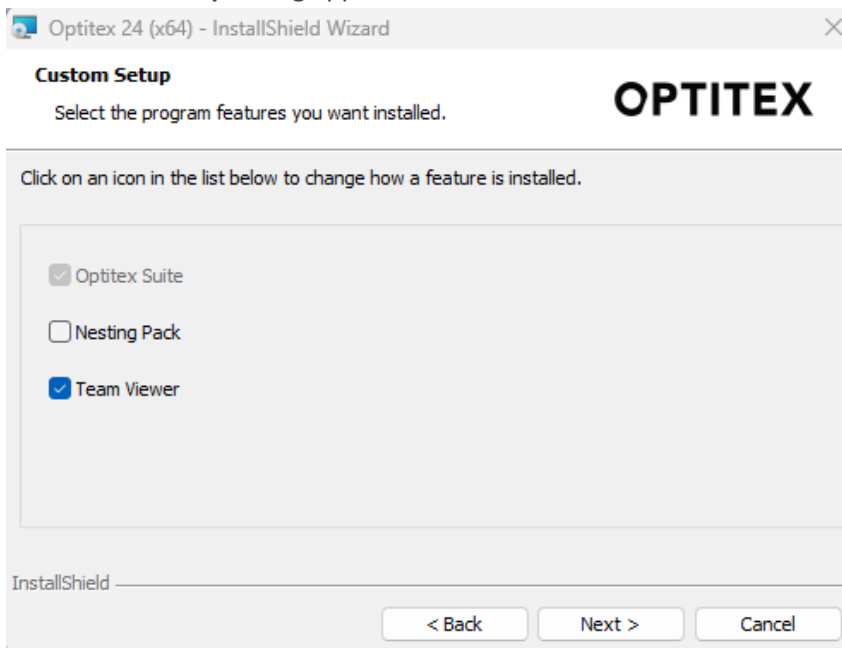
Optitex 24 (x64) - InstallShield Wizard

Custom Setup

Select the program features you want installed.

OPTITEX

Click on an icon in the list below to change how a feature is installed.

Optitex Suite

Nesting Pack

Team Viewer

InstallShield

< Back

Next >

Cancel